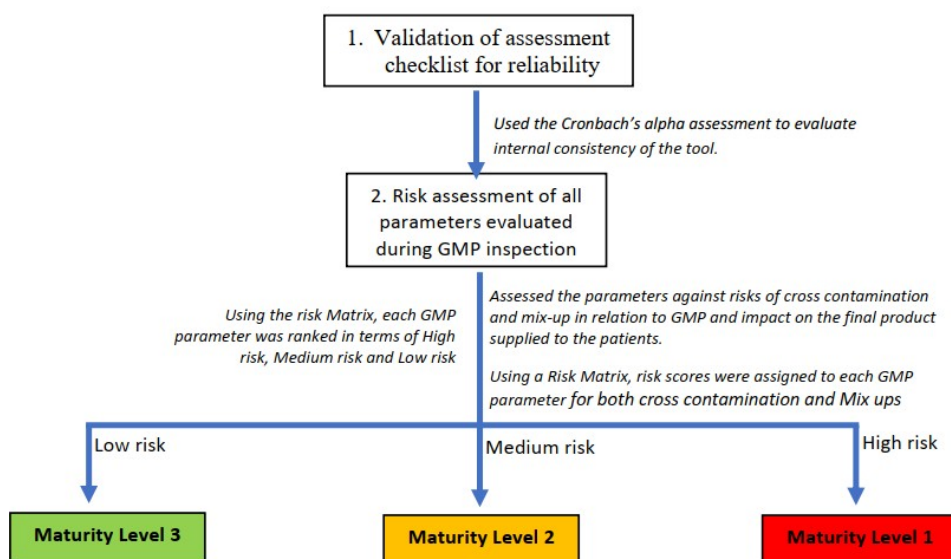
1. Validation of assessment checklist for reliability

Used the Cronbach's alpha assessment to evaluate internal consistency of the tool.

2. Risk assessment of all parameters evaluated during GMP inspection

Using the risk Matrix, each GMP parameter was ranked in terms of High risk, Medium risk and Low risk

Assessed the parameters against risks of cross contamination and mix-up in relation to GMP and impact on the final product supplied to the patients.

Using a Risk Matrix, risk scores were assigned to each GMP parameter for both cross contamination and Mix ups

Low risk

Medium risk

High risk

Maturity Level 3

Maturity Level 2

Maturity Level 1